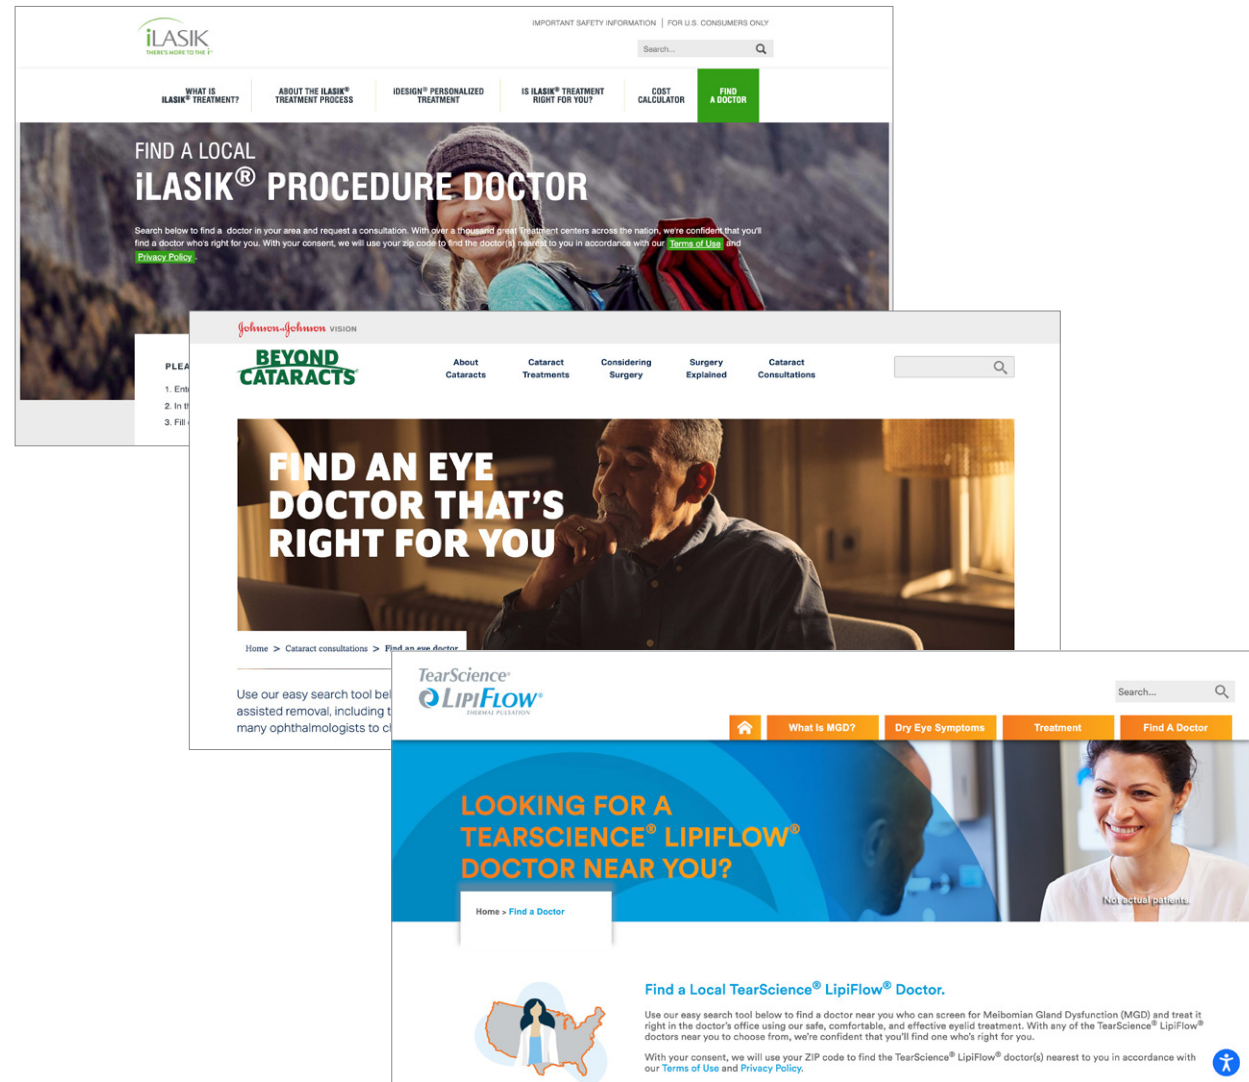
iLASIK
THERE'S MORE TO THE i™

IMPORTANT SAFETY INFORMATION | FOR U.S. CONSUMERS ONLY

Search...

WHAT IS iLASIK® TREATMENT?
ABOUT THE iLASIK® TREATMENT PROCESS
iDESIGN® PERSONALIZED TREATMENT
IS iLASIK® TREATMENT RIGHT FOR YOU?
COST CALCULATOR
FIND A DOCTOR

FIND A LOCAL
iLASIK® PROCEDURE DOCTOR

Search below to find a doctor in your area and request a consultation. With over a thousand great treatment centers across the nation, we're confident that you'll find a doctor who's right for you. With your consent, we will use your zip code to find the doctor(s) nearest to you in accordance with our Terms of Use and Privacy Policy.

PLEA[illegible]
1. Ent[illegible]
2. In t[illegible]
3. Fill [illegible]

Johnson & Johnson VISION

BEYOND CATARACTS

About Cataracts
Cataract Treatments
Considering Surgery
Surgery Explained
Cataract Consultations

FIND AN EYE DOCTOR THAT'S RIGHT FOR YOU

Home > Cataract consultations > Find an eye doctor

Use our easy search tool bel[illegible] assisted removal, including t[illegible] many ophthalmologists to c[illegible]

TearScience®
LIPIFLOW®
THERMAL PULSATION

Search...

What Is MGD?
Dry Eye Symptoms
Treatment
Find A Doctor

LOOKING FOR A TEARSCIENCE® LIPIFLOW® DOCTOR NEAR YOU?

Not actual patients.

Home > Find a Doctor

Find a Local TearScience® LipiFlow® Doctor.

Use our easy search tool below to find a doctor near you who can screen for Meibomian Gland Dysfunction (MGD) and treat it right in the doctor's office using our safe, comfortable, and effective eyelid treatment. With any of the TearScience® LipiFlow® doctors near you to choose from, we're confident that you'll find one who's right for you.

With your consent, we will use your ZIP code to find the TearScience® LipiFlow® doctor(s) nearest to you in accordance with our Terms of Use and Privacy Policy.